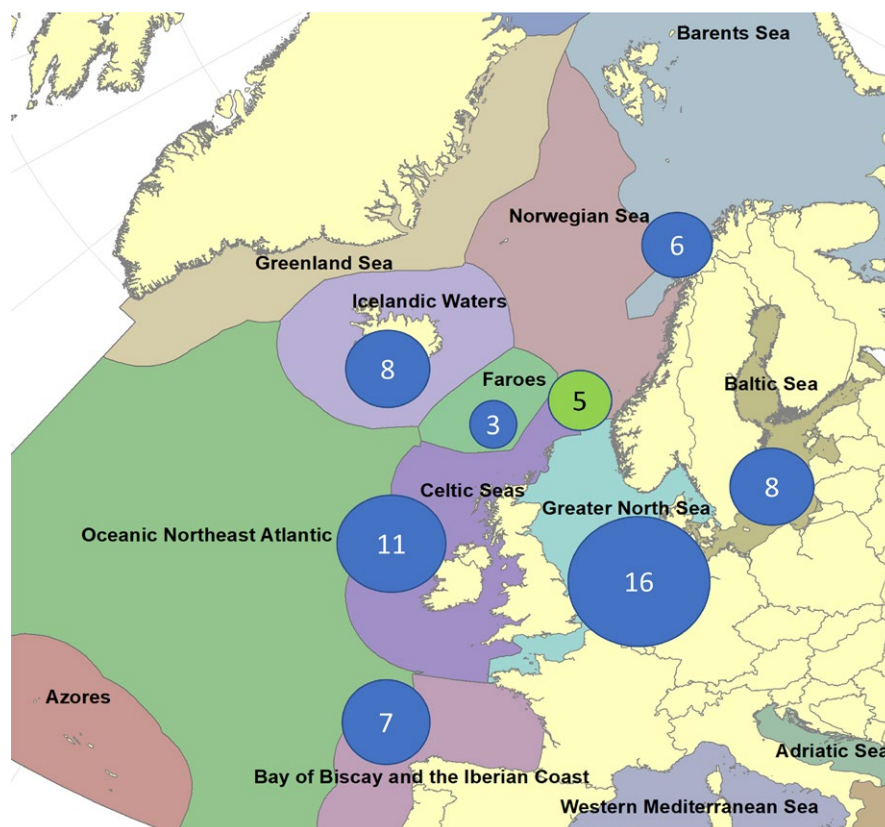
Barents Sea

Norwegian Sea

6

Greenland Sea

Icelandic Waters

8

Faroes

5

3

Baltic Sea

8

Celtic Seas

Greater North Sea

Oceanic Northeast Atlantic

11

16

Azores

7

Adriatic Sea

Bay of Biscay and the Iberian Coast

Western Mediterranean Sea